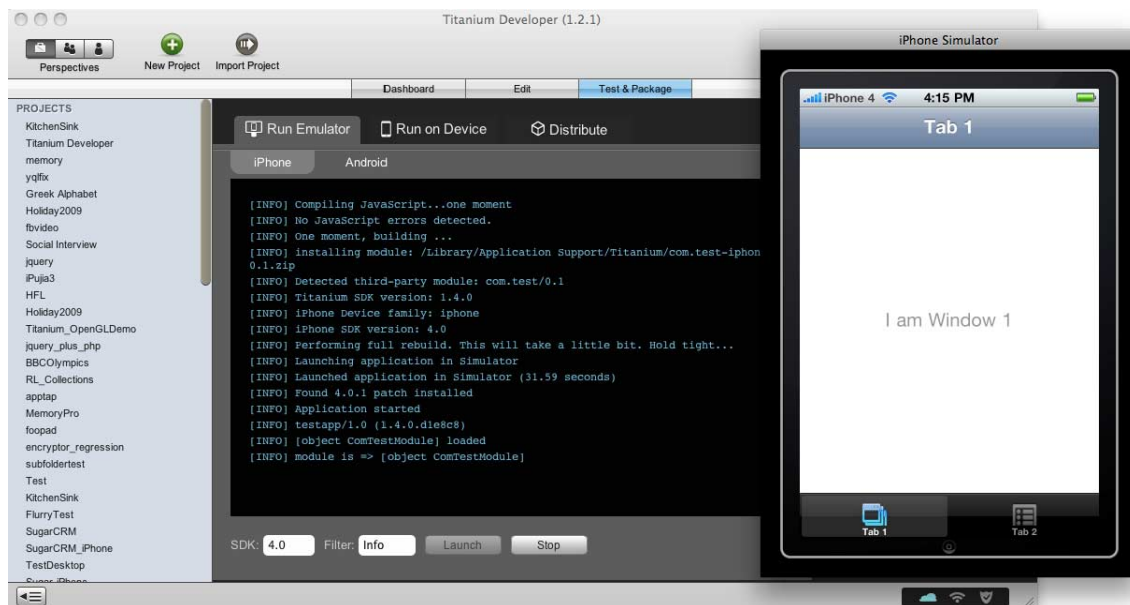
Titanium Developer (1.2.1)

Perspectives New Project Import Project

Dashboard Edit Test & Package

PROJECTS
KitchenSink
Titanium Developer
memory
yqlfix
Greek Alphabet
Holiday2009
fbvideo
Social Interview
jquery
iPujia3
HFL
Holiday2009
Titanium_OpenGLDemo
jquery_plus_php
BBCOlympics
RL_Collections
apptap
MemoryPro
foopad
encryptor_regression
subfoldertest
Test
KitchenSink
FlurryTest
SugarCRM
SugarCRM_iPhone
TestDesktop
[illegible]

Run Emulator Run on Device Distribute

iPhone Android

[INFO] Compiling JavaScript...one moment
[INFO] No JavaScript errors detected.
[INFO] One moment, building ...
[INFO] installing module: /Library/Application Support/Titanium/com.test-iphon
0.1.zip
[INFO] Detected third-party module: com.test/0.1
[INFO] Titanium SDK version: 1.4.0
[INFO] iPhone Device family: iphone
[INFO] iPhone SDK version: 4.0
[INFO] Performing full rebuild. This will take a little bit. Hold tight...
[INFO] Launching application in Simulator
[INFO] Launched application in Simulator (31.59 seconds)
[INFO] Found 4.0.1 patch installed
[INFO] Application started
[INFO] testapp/1.0 (1.4.0.d1e8c8)
[INFO] [object ComTestModule] loaded
[INFO] module is => [object ComTestModule]

SDK: 4.0 Filter: Info Launch Stop

iPhone Simulator

iPhone 4 4:15 PM

Tab 1

I am Window 1

Tab 1 Tab 2